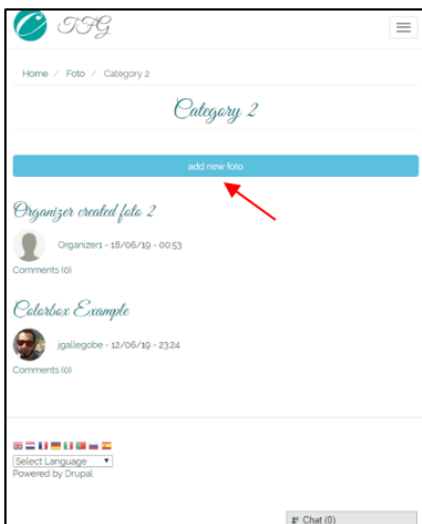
TFG

Home / Foto / Category 2

Category 2

add new foto

Organizer created foto 2

Organizer1 - 18/06/19 - 00:53

Comments (0)

Colorbox Example

jgallegobe - 12/06/19 - 23:24

Comments (0)

Select Language
Powered by Drupal

Chat (0)